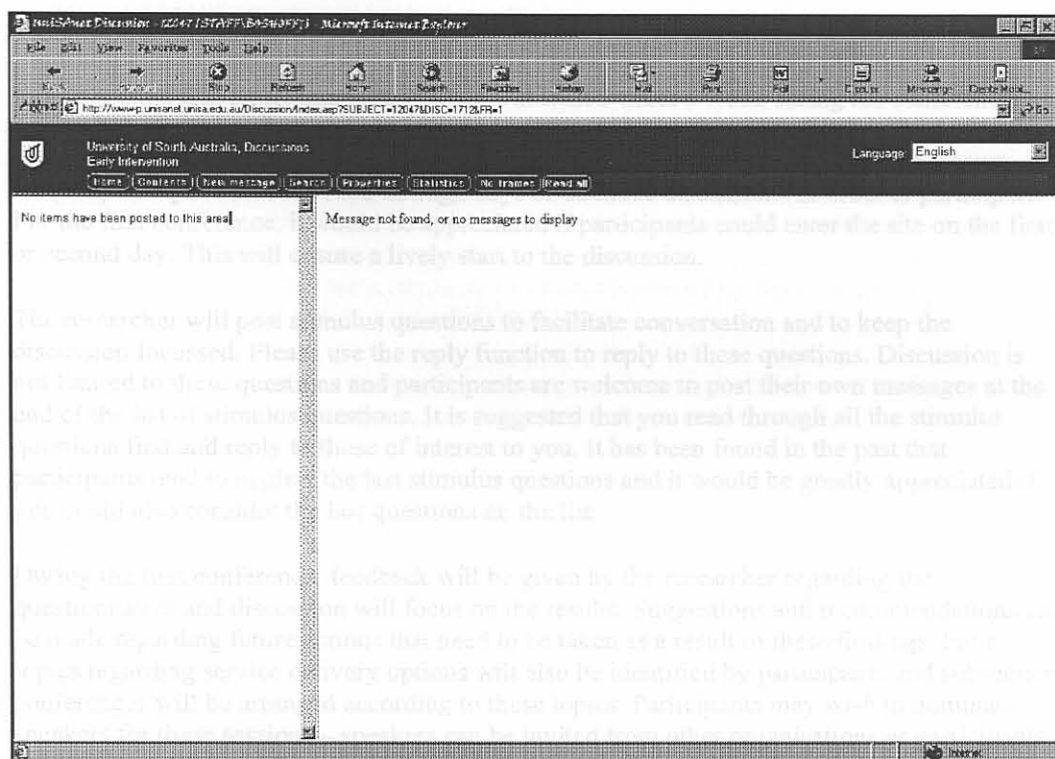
unisaNet Discussion - 12047 [STAFF\B45ARFJ] - Microsoft Internet Explorer

File Edit View Favorites Tools Help

Back Forward Stop Refresh Home Search Favorites History Mail Print Edit Discuss Messenger

Address http://www-p.unisanet.unisa.edu.au/Discussion/index.asp?SUBJECT=12047&DISC=1712&FR=1

Go

University of South Australia, Discussions
Early Intervention

Language English

Home Contents New message Search Properties Statistics No frames Read all

No items have been posted to this area

Message not found, or no messages to display

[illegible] the first conference. It would be appreciated if participants could enter the site on the first or second day. This will create a lively start to the discussion.

The researcher will post stimulus questions to facilitate conversation and to keep the discussion focussed. Please use the reply function to reply to these questions. Discussion is not limited to these questions and participants are welcome to post their own messages at the end of the list of stimulus questions. It is suggested that you read through all the stimulus questions first and reply to those of interest to you. It has been found in the past that participants tend to neglect the last stimulus questions and it would be greatly appreciated if you would also consider the last questions on the list.

During the first conference, feedback will be given by the researcher regarding the questionnaires and discussion will focus on the results. Suggestions and recommendations can be made regarding future actions that need to be taken as a result of these findings. Topics regarding service delivery options will also be identified by participants and subsequent conferences will be arranged according to these topics. Participants may wish to nominate speakers for these sessions... speakers can be invited from other organisations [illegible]

Internet